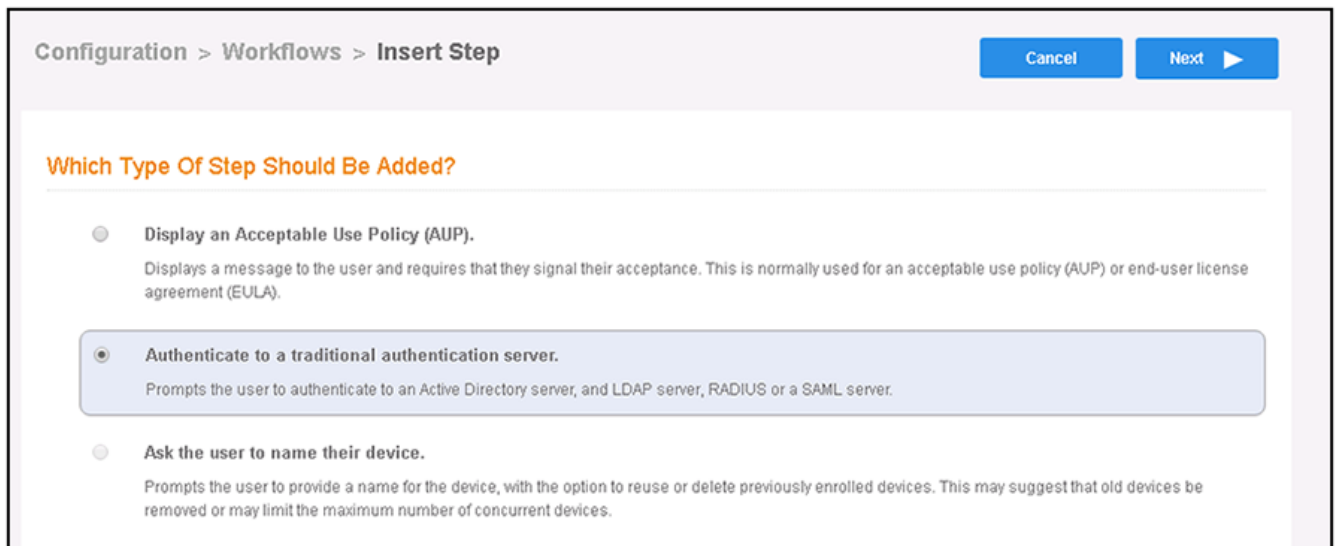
Configuration > Workflows > Insert Step

Cancel

Next ▶

Which Type Of Step Should Be Added?

Display an Acceptable Use Policy (AUP).

Displays a message to the user and requires that they signal their acceptance. This is normally used for an acceptable use policy (AUP) or end-user license agreement (EULA).

Authenticate to a traditional authentication server.

Prompts the user to authenticate to an Active Directory server, and LDAP server, RADIUS or a SAML server.

Ask the user to name their device.

Prompts the user to provide a name for the device, with the option to reuse or delete previously enrolled devices. This may suggest that old devices be removed or may limit the maximum number of concurrent devices.